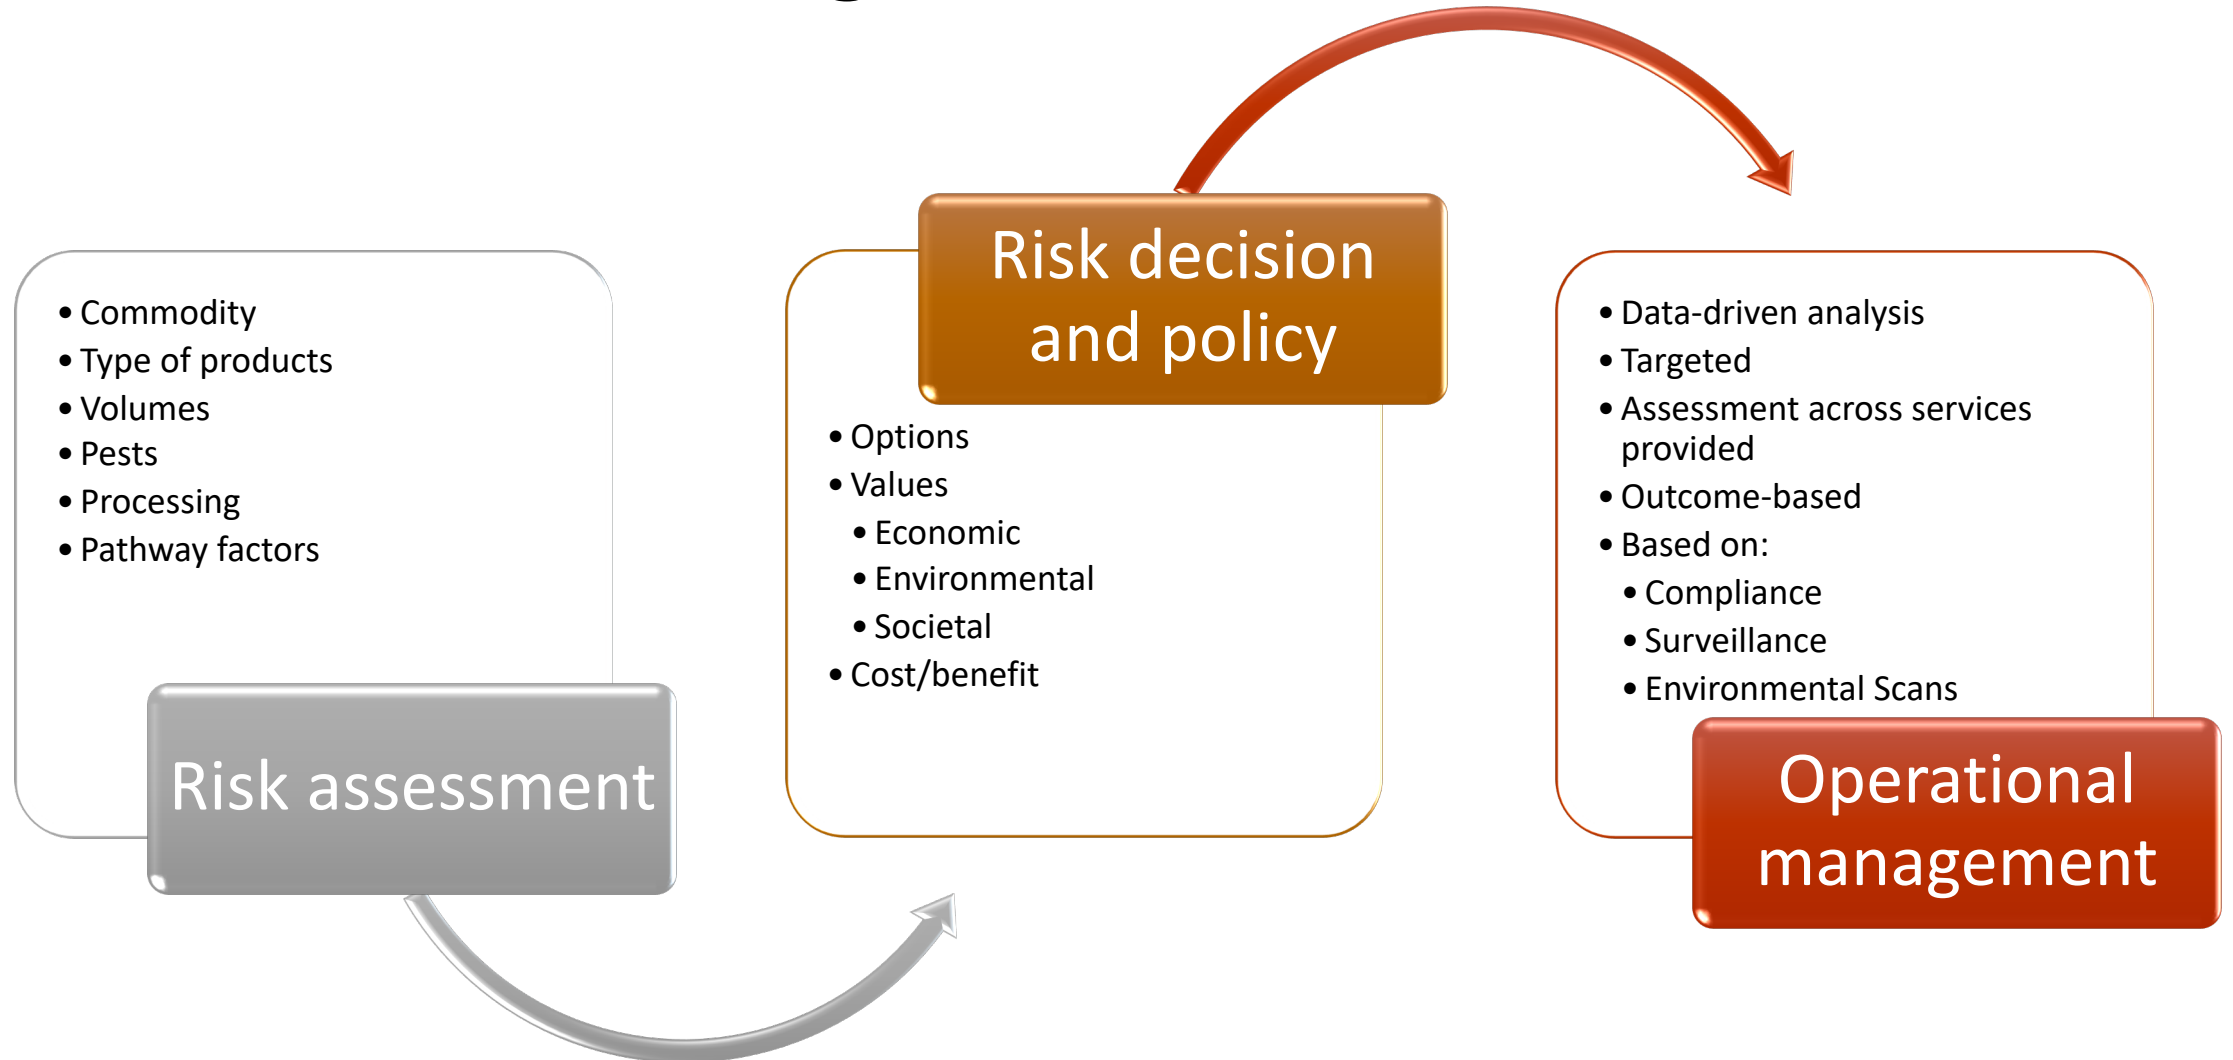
- Commodity
- Type of products
- Volumes
- Pests
- Processing
- Pathway factors

Risk assessment

Risk decision and policy

- Options
- Values
  - Economic
  - Environmental
  - Societal
- Cost/benefit

- Data-driven analysis
- Targeted
- Assessment across services provided
- Outcome-based
- Based on:
  - Compliance
  - Surveillance
  - Environmental Scans

Operational management